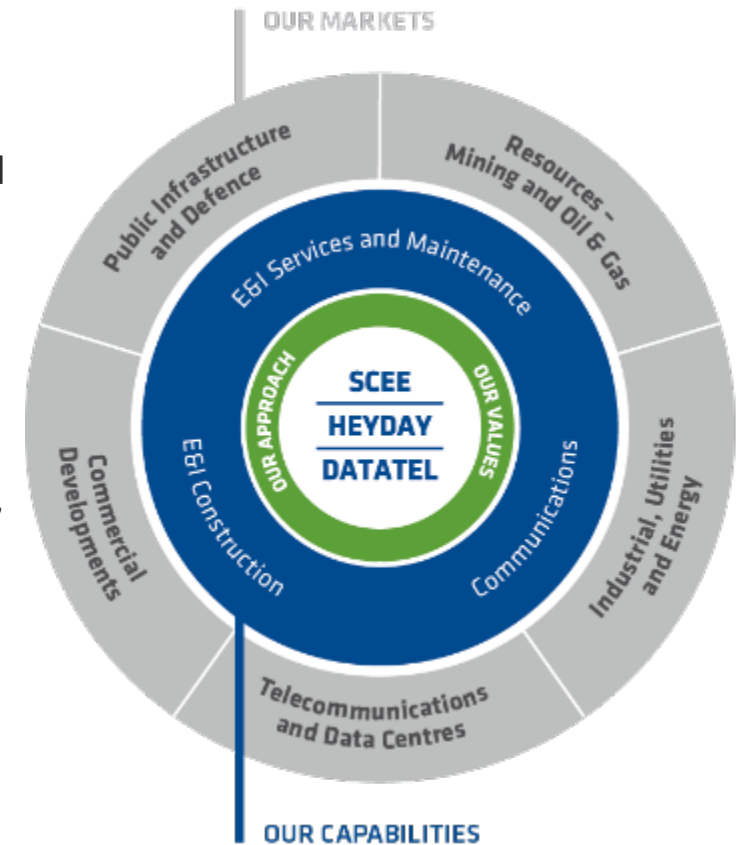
OUR MARKETS

Public Infrastructure and Defence

Resources – Mining and Oil & Gas

Commercial Developments

Industrial, Utilities and Energy

Telecommunications and Data Centres

E&I Services and Maintenance

E&I Construction

Communications

OUR APPROACH

OUR VALUES

SCEE

HEYDAY

DATATEL

OUR CAPABILITIES